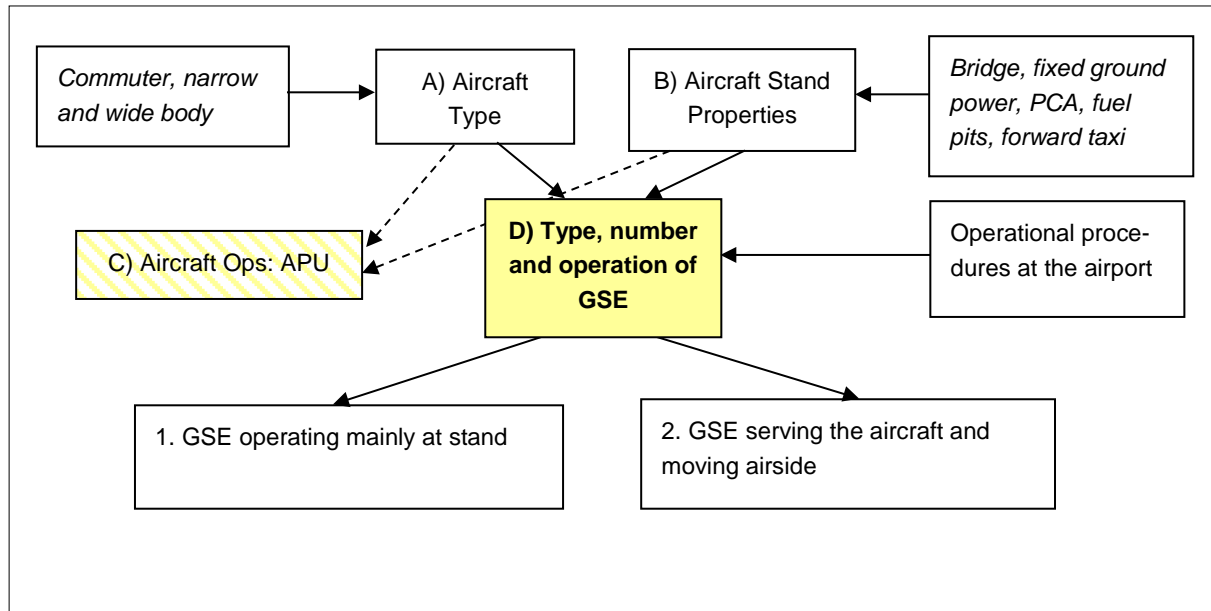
Commuter, narrow and wide body

A) Aircraft Type

B) Aircraft Stand Properties

Bridge, fixed ground power, PCA, fuel pits, forward taxi

C) Aircraft Ops: APU

D) Type, number and operation of GSE

Operational procedures at the airport

1. GSE operating mainly at stand

2. GSE serving the aircraft and moving airside